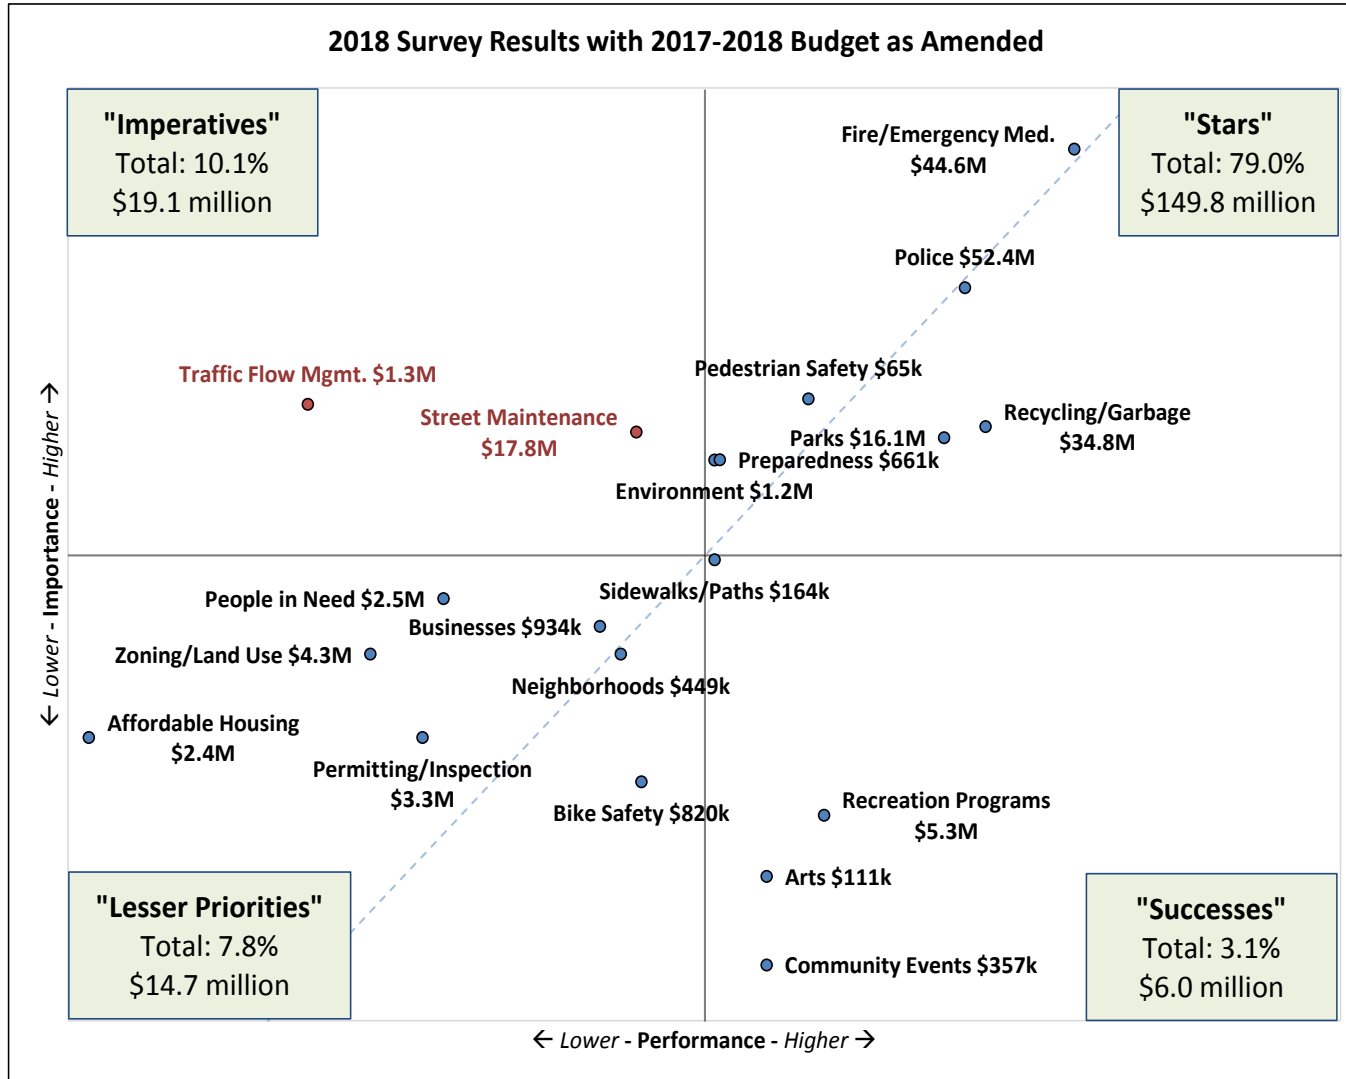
2018 Survey Results with 2017-2018 Budget as Amended

"Imperatives"
Total: 10.1%
$19.1 million

"Stars"
Total: 79.0%
$149.8 million

Fire/Emergency Med. $44.6M

Police $52.4M

Traffic Flow Mgmt. $1.3M

Pedestrian Safety $65k

Street Maintenance $17.8M

Recycling/Garbage $34.8M

Parks $16.1M

Preparedness $661k

Environment $1.2M

Sidewalks/Paths $164k

People in Need $2.5M

Businesses $934k

Zoning/Land Use $4.3M

Neighborhoods $449k

Affordable Housing $2.4M

Permitting/Inspection $3.3M

Bike Safety $820k

Recreation Programs $5.3M

Arts $111k

Community Events $357k

"Lesser Priorities"
Total: 7.8%
$14.7 million

"Successes"
Total: 3.1%
$6.0 million

← Lower - Importance - Higher →

← Lower - Performance - Higher →